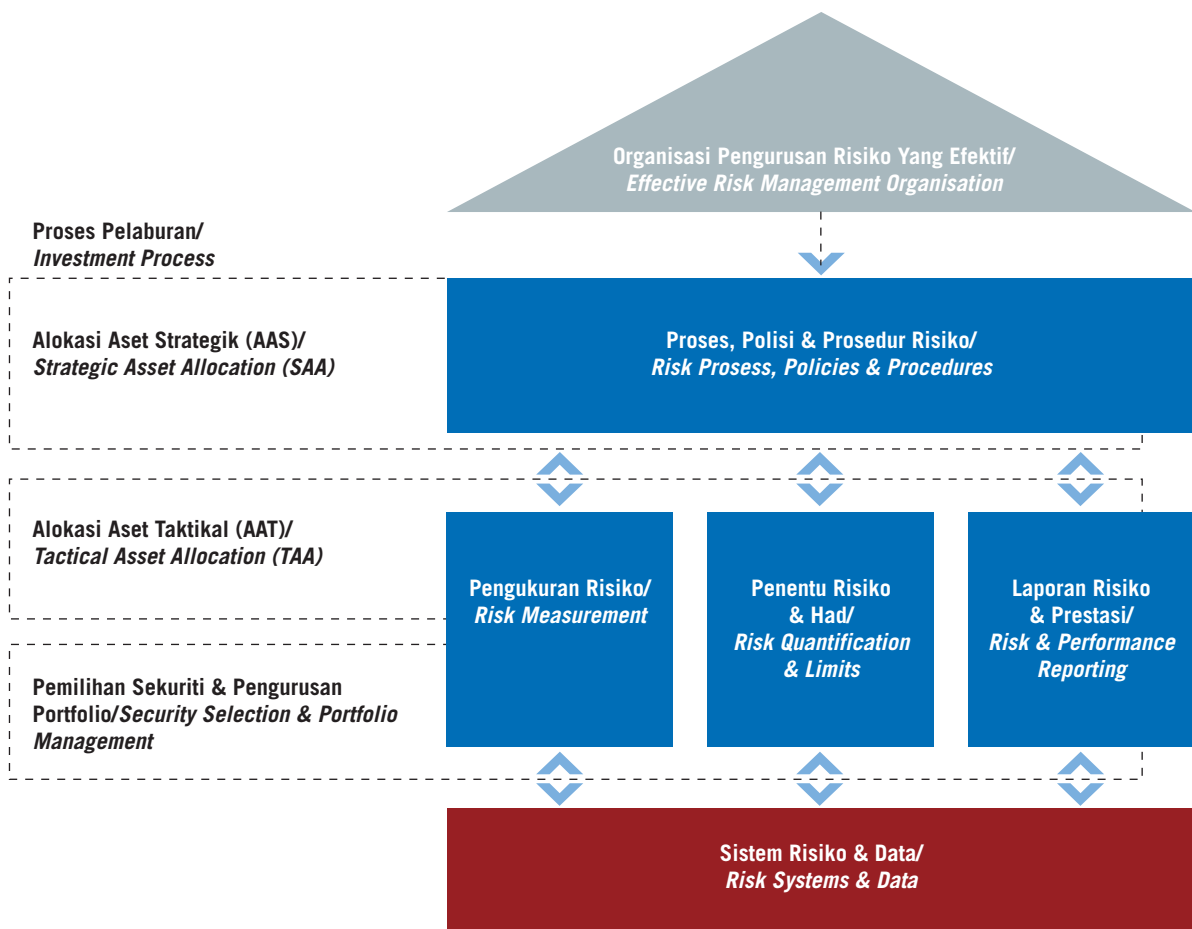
Organisasi Pengurusan Risiko Yang Efektif/
Effective Risk Management Organisation

Proses Pelaburan/
Investment Process

Alokasi Aset Strategik (AAS)/
Strategic Asset Allocation (SAA)

Proses, Polisi & Prosedur Risiko/
Risk Prosess, Policies & Procedures

Alokasi Aset Taktikal (AAT)/
Tactical Asset Allocation (TAA)

Pemilihan Sekuriti & Pengurusan Portfolio/Security Selection & Portfolio Management

Pengukuran Risiko/
Risk Measurement

Penentu Risiko & Had/
Risk Quantification & Limits

Laporan Risiko & Prestasi/
Risk & Performance Reporting

Sistem Risiko & Data/
Risk Systems & Data